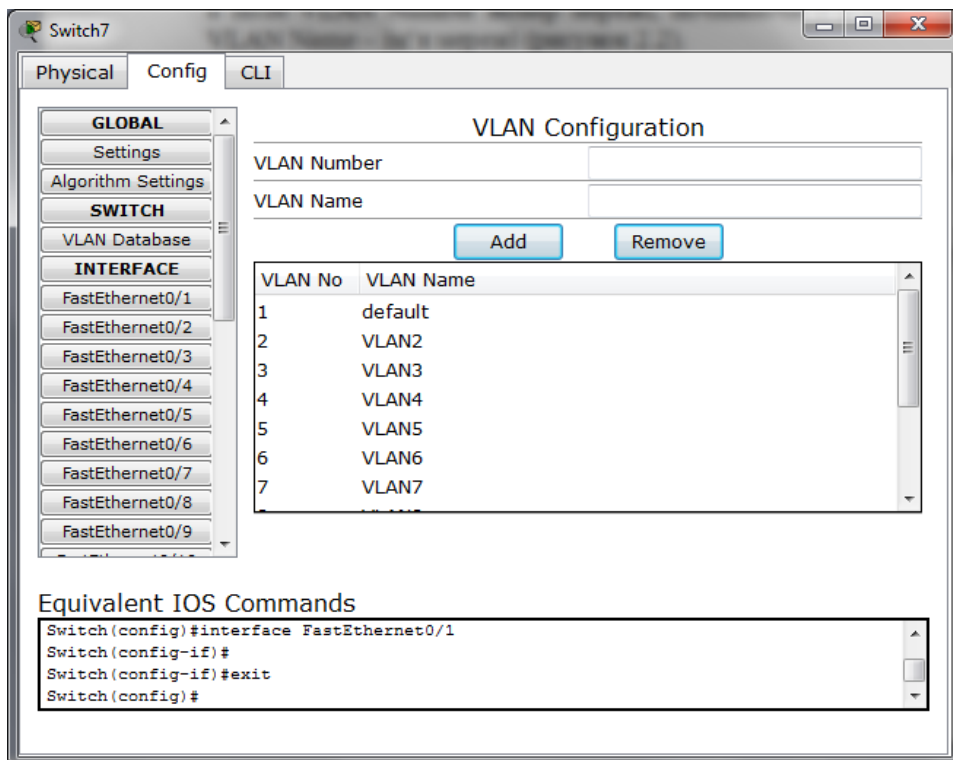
Switch7

Physical | Config | CLI

GLOBAL
Settings
Algorithm Settings
SWITCH
VLAN Database
INTERFACE
FastEthernet0/1
FastEthernet0/2
FastEthernet0/3
FastEthernet0/4
FastEthernet0/5
FastEthernet0/6
FastEthernet0/7
FastEthernet0/8
FastEthernet0/9
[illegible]

VLAN Configuration

VLAN Number
VLAN Name

Add
Remove

| VLAN No | VLAN Name |
|---|---|
| 1 | default |
| 2 | VLAN2 |
| 3 | VLAN3 |
| 4 | VLAN4 |
| 5 | VLAN5 |
| 6 | VLAN6 |
| 7 | VLAN7 |
| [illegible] | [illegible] |

Equivalent IOS Commands

Switch(config)#interface FastEthernet0/1
Switch(config-if)#
Switch(config-if)#exit
Switch(config)#